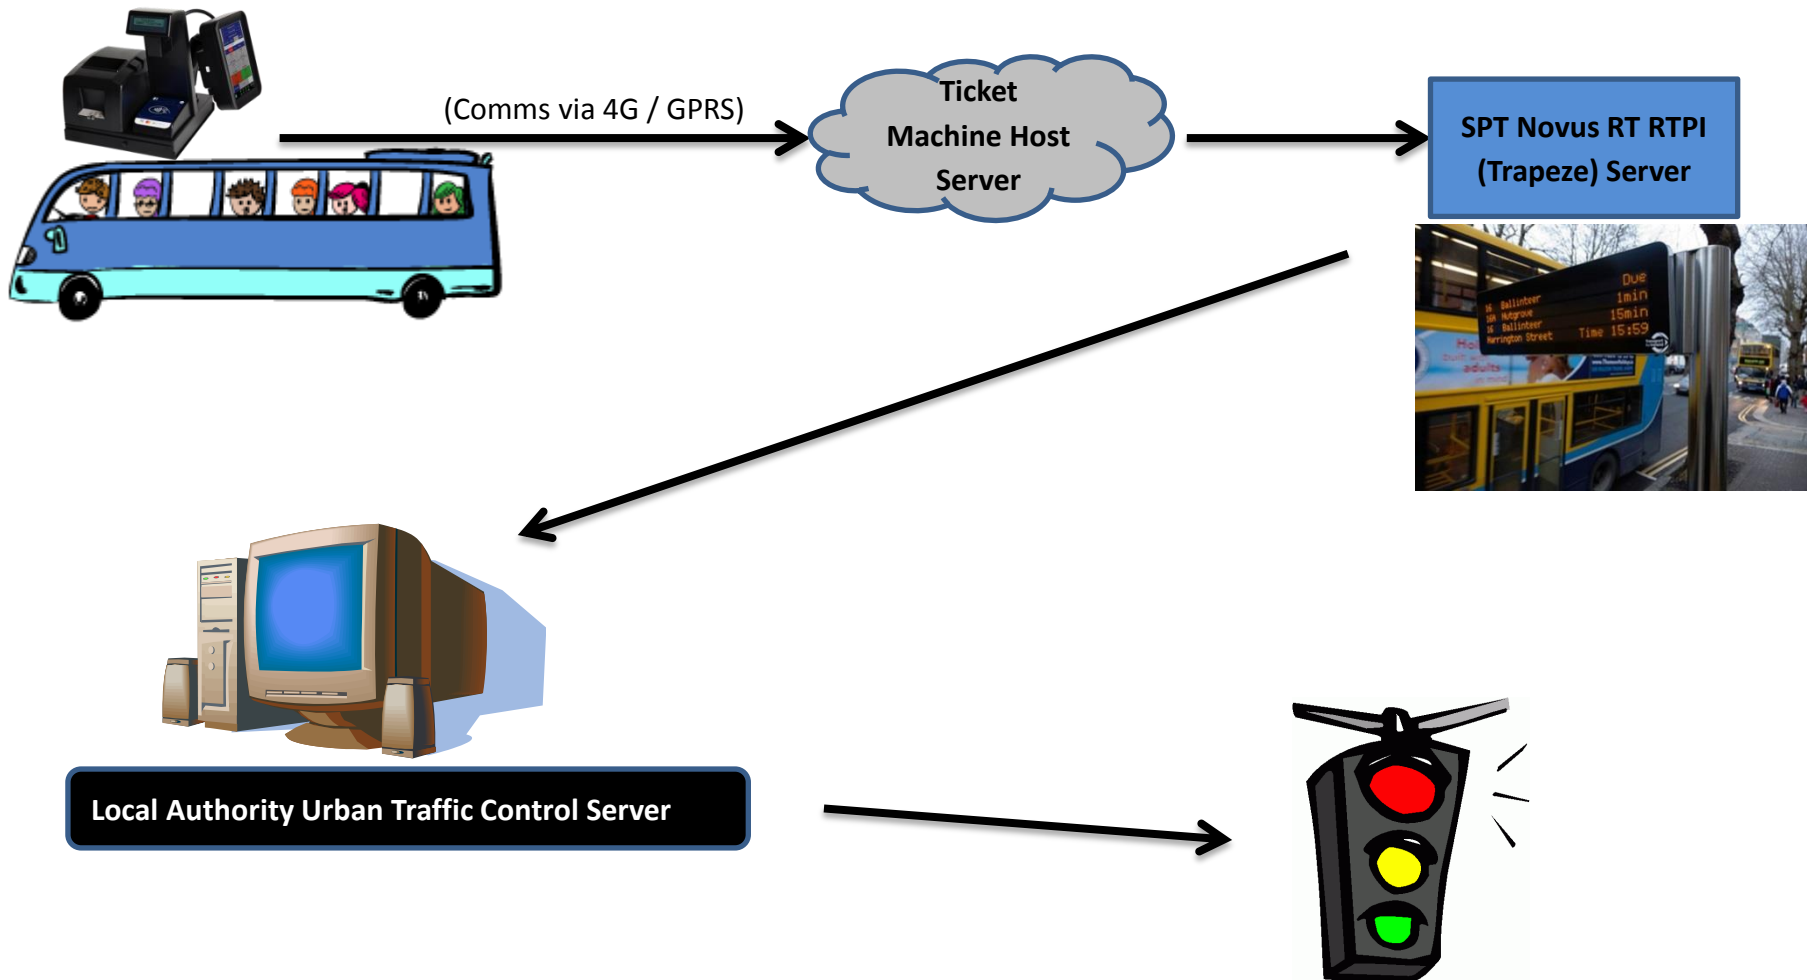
(Comms via 4G / GPRS)

Ticket Machine Host Server

SPT Novus RT RTPI (Trapeze) Server

Due
Ballinteer 1min
Hutgrove 15min
Ballinteer
Herrington Street Time 15:59

Local Authority Urban Traffic Control Server